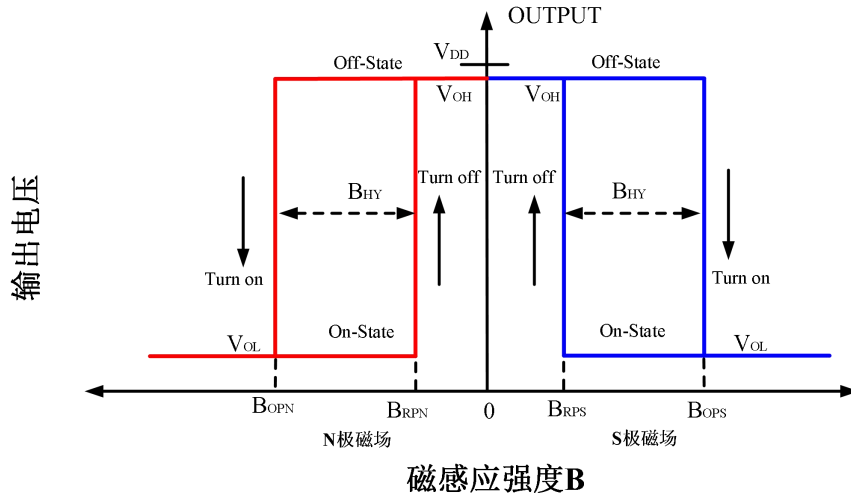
OUTPUT

$V_{DD}$

Off-State

Off-State

$V_{OH}$

$V_{OH}$

输出电压

Turn off

Turn off

$B_{HY}$

$B_{HY}$

Turn on

Turn on

$V_{OL}$

On-State

On-State

$V_{OL}$

$B_{OPN}$

$B_{RPN}$

0

$B_{RPS}$

$B_{OPS}$

N极磁场

S极磁场

磁感应强度B